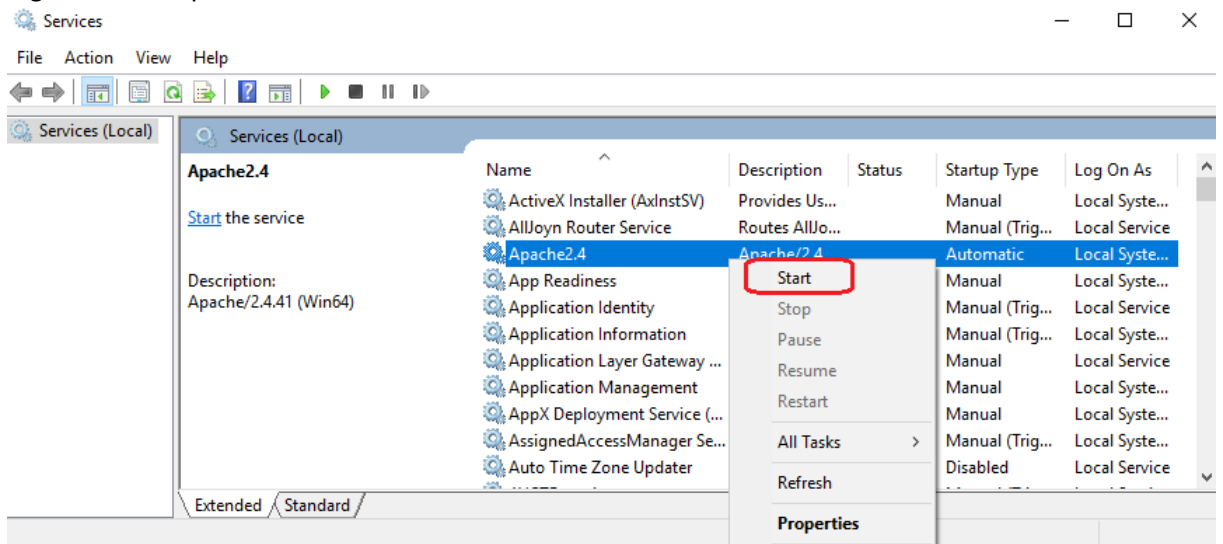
Services

File Action View Help

Services (Local)

Services (Local)

Apache2.4

Start the service

Description:
Apache/2.4.41 (Win64)

| Name | Description | Status | Startup Type | Log On As |
|---|---|---|---|---|
| ActiveX Installer (AxInstSV) | Provides Us... | | Manual | Local Syste... |
| AllJoyn Router Service | Routes AllJo... | | Manual (Trig... | Local Service |
| Apache2.4 | Apache/2.4 | | Automatic | Local Syste... |
| App Readiness | | | Manual | Local Syste... |
| Application Identity | | | Manual (Trig... | Local Service |
| Application Information | | | Manual (Trig... | Local Syste... |
| Application Layer Gateway ... | | | Manual | Local Service |
| Application Management | | | Manual | Local Syste... |
| AppX Deployment Service (... | | | Manual | Local Syste... |
| AssignedAccessManager Se... | | | Manual (Trig... | Local Syste... |
| Auto Time Zone Updater | | | Disabled | Local Service |

Start
Stop
Pause
Resume
Restart
All Tasks >
Refresh
Properties

Extended Standard